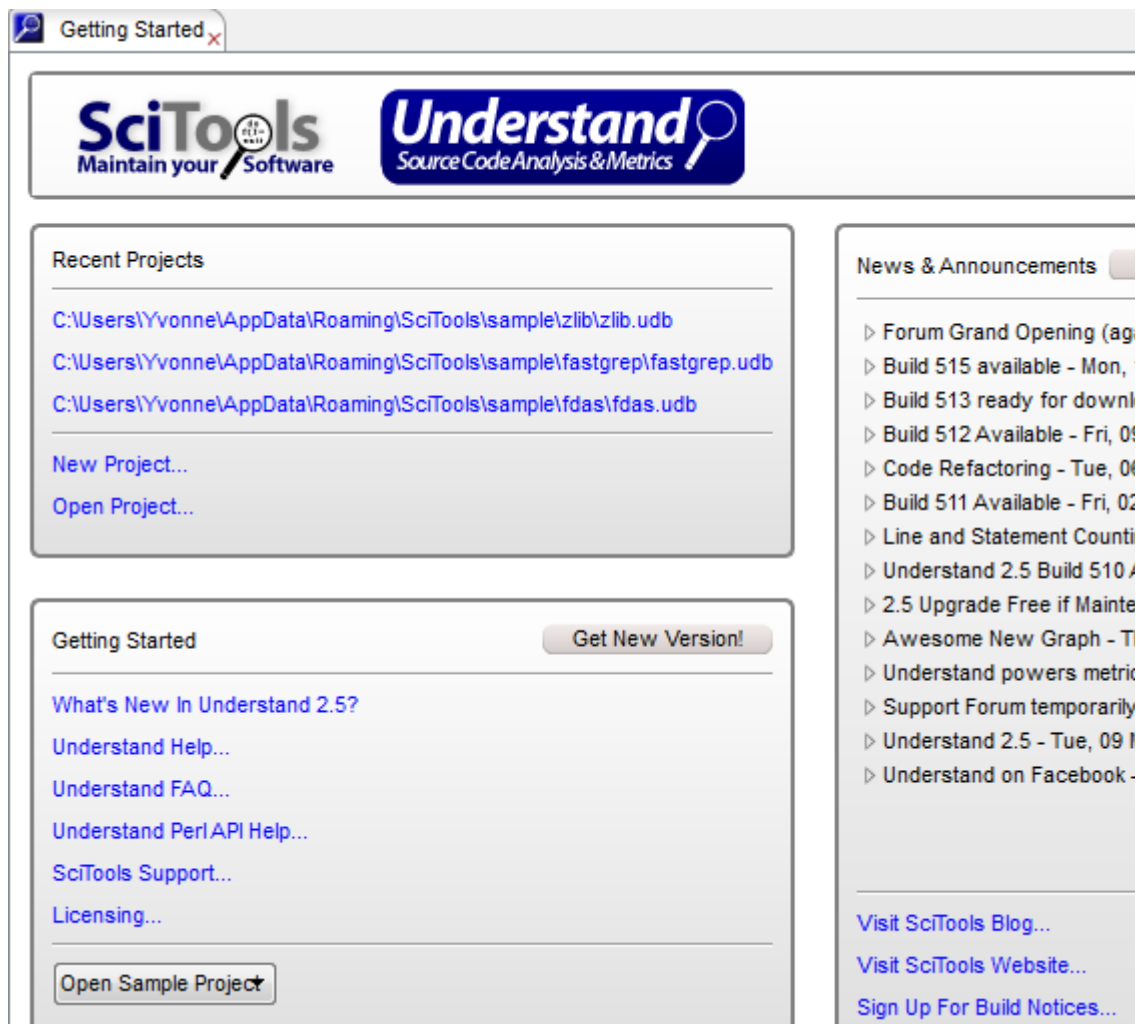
Getting Started

SciTools
Maintain your Software

Understand
Source Code Analysis & Metrics

Recent Projects

C:\Users\Yvonne\AppData\Roaming\SciTools\sample\zlib\zlib.udb

C:\Users\Yvonne\AppData\Roaming\SciTools\sample\fastgrep\fastgrep.udb

C:\Users\Yvonne\AppData\Roaming\SciTools\sample\fdas\fdas.udb

New Project...

Open Project...

Getting Started

Get New Version!

What's New In Understand 2.5?

Understand Help...

Understand FAQ...

Understand Perl API Help...

SciTools Support...

Licensing...

Open Sample Project

News & Announcements

Forum Grand Opening (ag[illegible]

Build 515 available - Mon, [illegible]

Build 513 ready for downl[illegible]

Build 512 Available - Fri, 0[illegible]

Code Refactoring - Tue, 0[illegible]

Build 511 Available - Fri, 0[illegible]

Line and Statement Counti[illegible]

Understand 2.5 Build 510 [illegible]

2.5 Upgrade Free if Mainte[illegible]

Awesome New Graph - T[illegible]

Understand powers metric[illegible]

Support Forum temporarily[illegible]

Understand 2.5 - Tue, 09 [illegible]

Understand on Facebook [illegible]

Visit SciTools Blog...

Visit SciTools Website...

Sign Up For Build Notices...